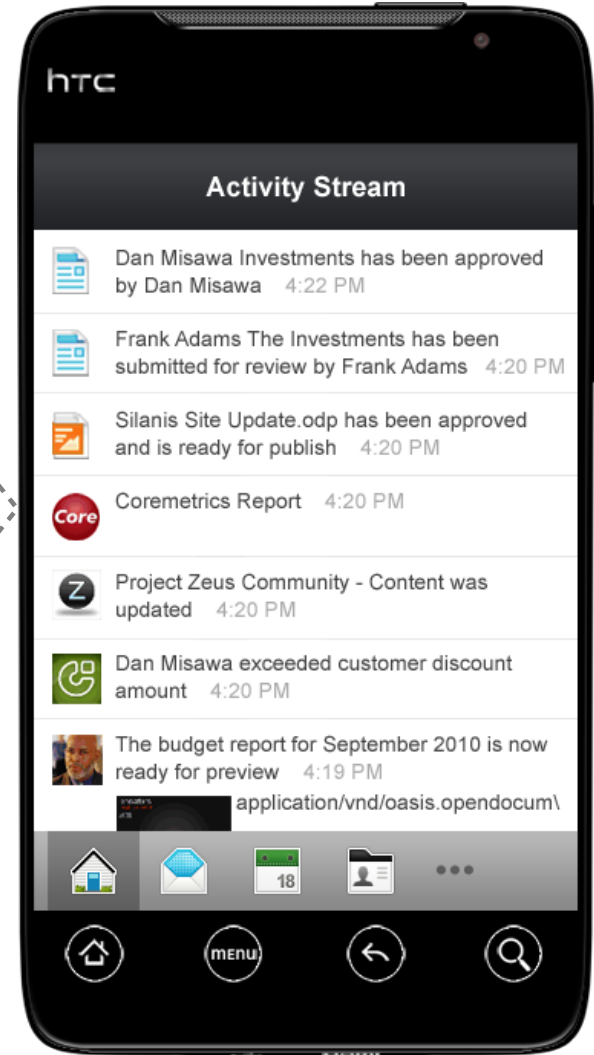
htc

Activity Stream

Dan Misawa Investments has been approved by Dan Misawa 4:22 PM

Frank Adams The Investments has been submitted for review by Frank Adams 4:20 PM

Silanis Site Update.odp has been approved and is ready for publish 4:20 PM

Core

Coremetrics Report 4:20 PM

Z

Project Zeus Community - Content was updated 4:20 PM

Dan Misawa exceeded customer discount amount 4:20 PM

The budget report for September 2010 is now ready for preview 4:19 PM

application/vnd/oasis.opendocum\

18

•••

menu